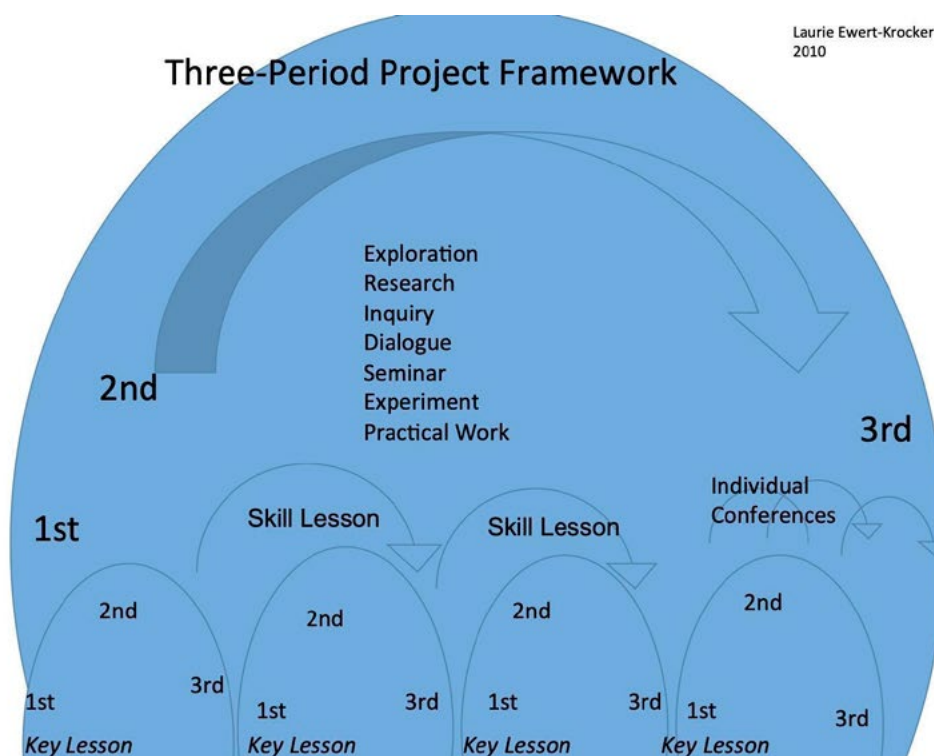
Laurie Ewert-Krocker
2010

Three-Period Project Framework

Exploration
Research
Inquiry
Dialogue
Seminar
Experiment
Practical Work

2nd

3rd

1st

Skill Lesson

Skill Lesson

Individual Conferences

2nd
1st
3rd
Key Lesson

2nd
1st
3rd
Key Lesson

2nd
1st
3rd
Key Lesson

2nd
1st
3rd
Key Lesson